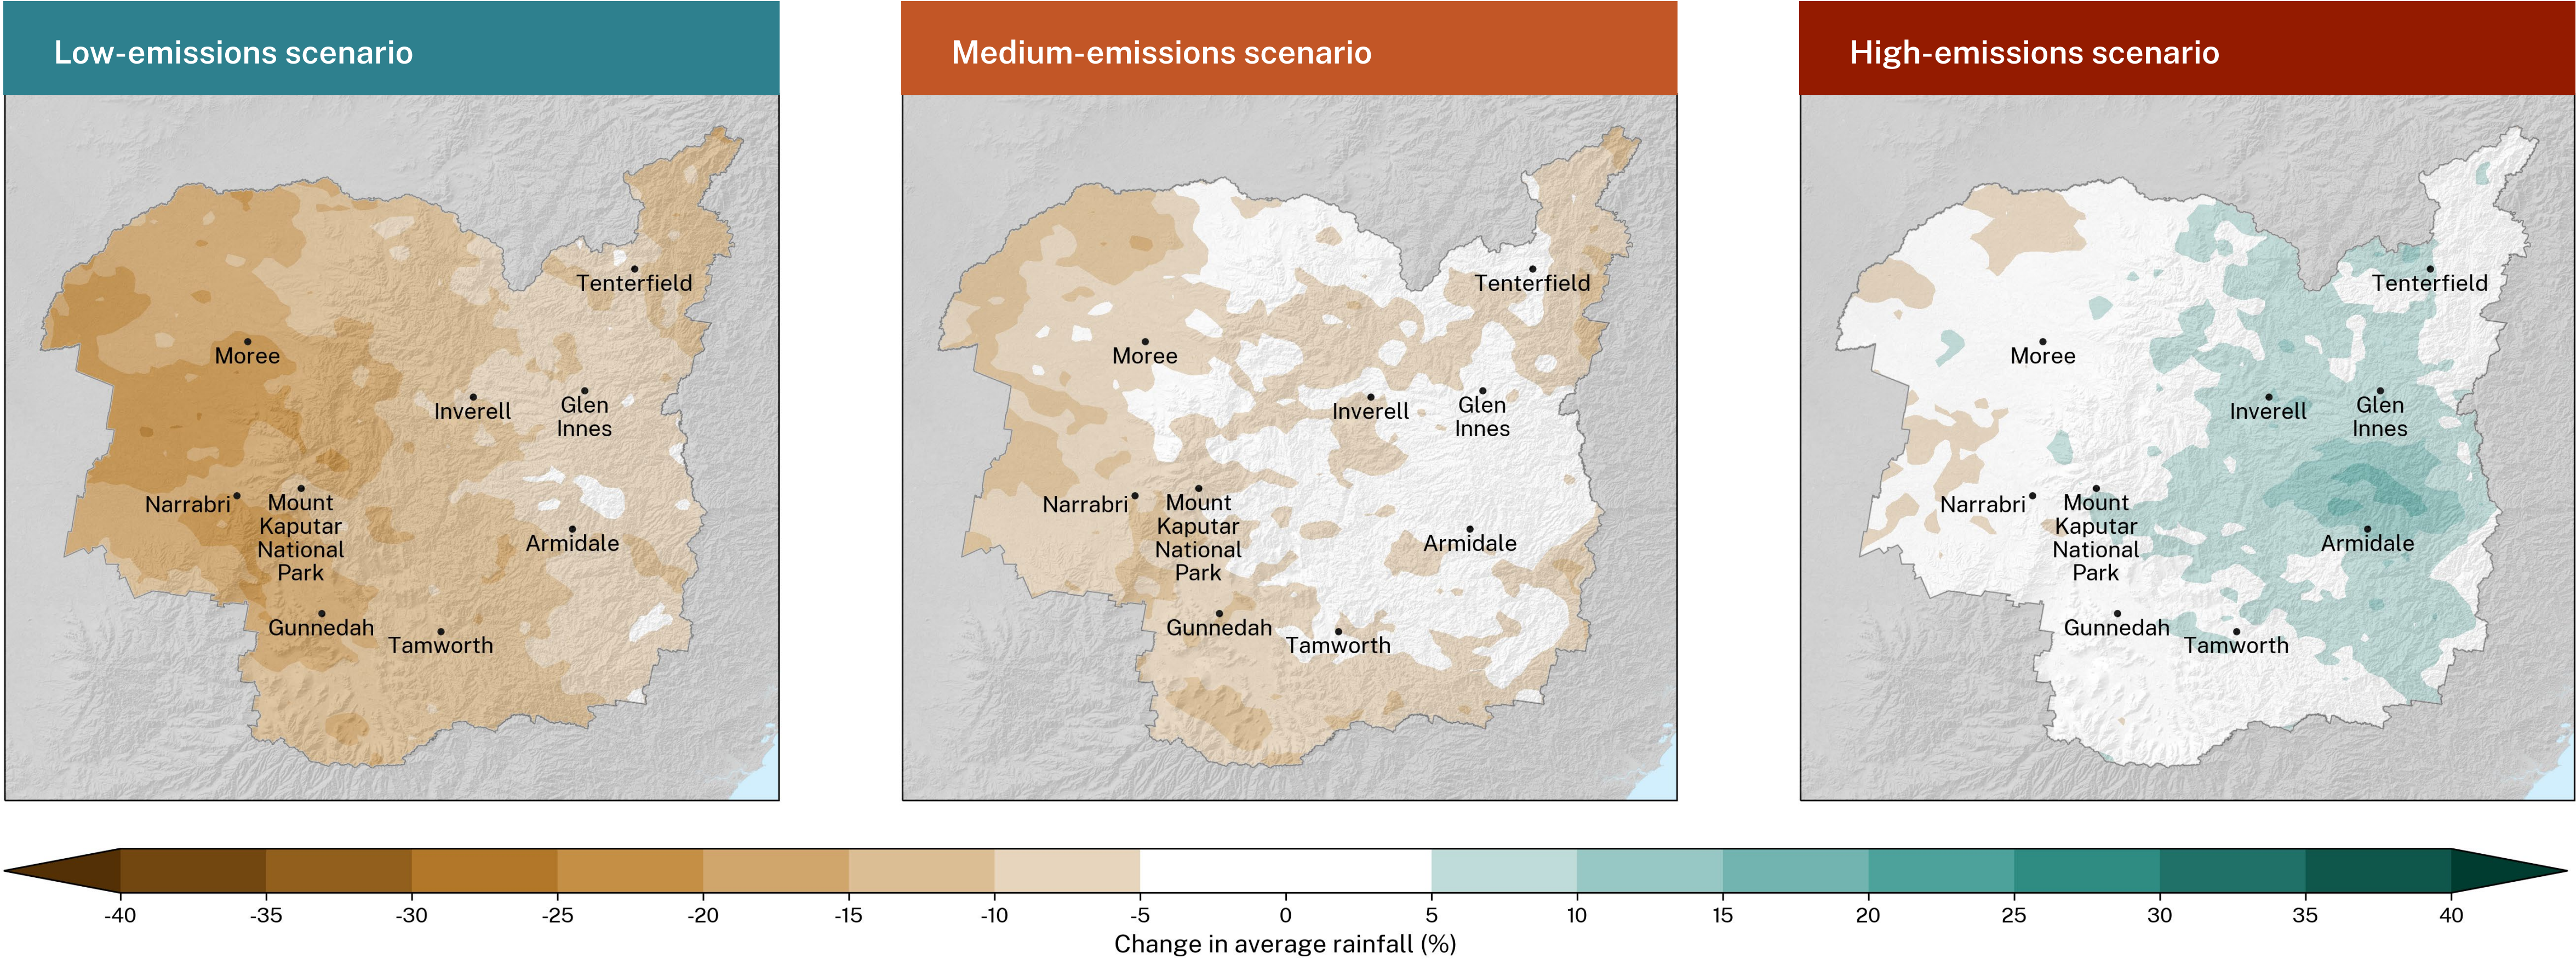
Low-emissions scenario

Tenterfield
Moree
Inverell
Glen Innes
Narrabri
Mount Kaputar National Park
Armidale
Gunnedah
Tamworth

Medium-emissions scenario

Tenterfield
Moree
Inverell
Glen Innes
Narrabri
Mount Kaputar National Park
Armidale
Gunnedah
Tamworth

High-emissions scenario

Tenterfield
Moree
Inverell
Glen Innes
Narrabri
Mount Kaputar National Park
Armidale
Gunnedah
Tamworth

-40 -35 -30 -25 -20 -15 -10 -5 0 5 10 15 20 25 30 35 40
Change in average rainfall (%)